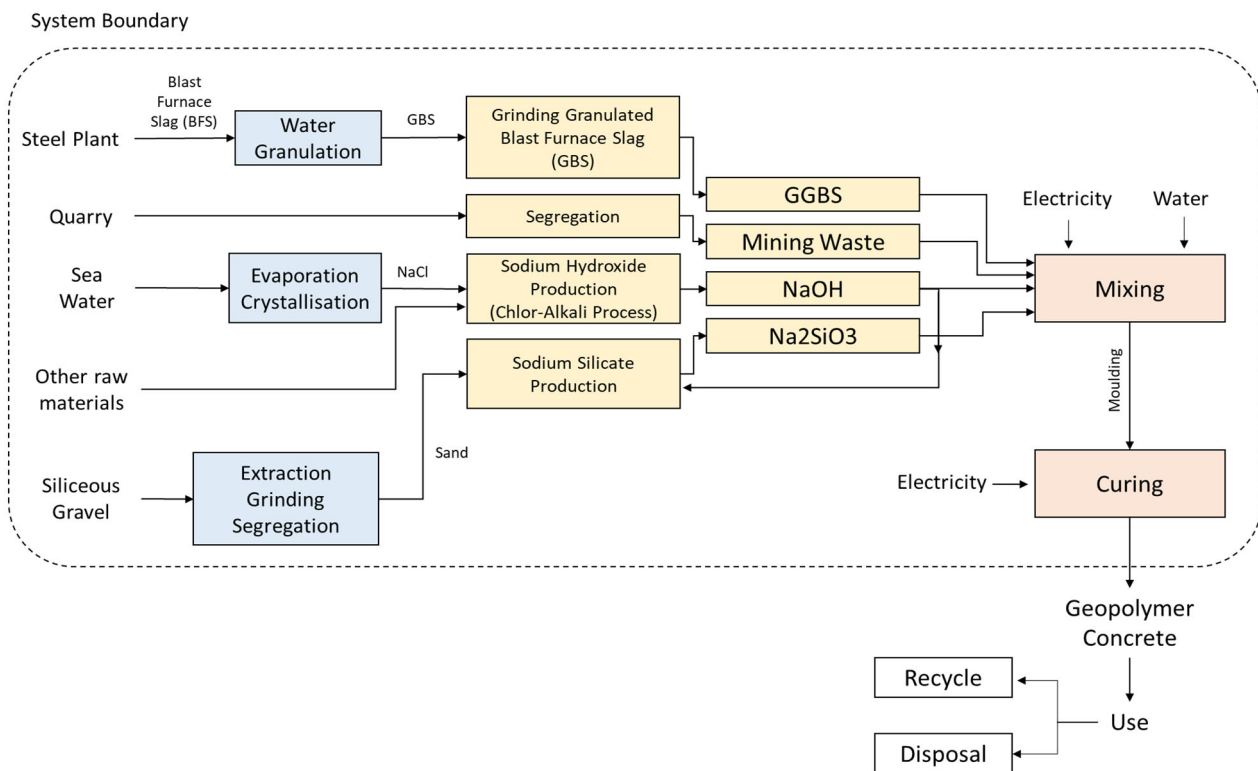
System Boundary

Steel Plant

Blast Furnace Slag (BFS)

Water Granulation

GBS

Grinding Granulated Blast Furnace Slag (GBS)

GGBS

Quarry

Segregation

Mining Waste

Sea Water

Evaporation Crystallisation

NaCl

Sodium Hydroxide Production (Chlor-Alkali Process)

NaOH

Na2SiO3

Other raw materials

Sodium Silicate Production

Siliceous Gravel

Extraction Grinding Segregation

Sand

Electricity

Water

Mixing

Moulding

Electricity

Curing

Geopolymer Concrete

Recycle

Use

Disposal